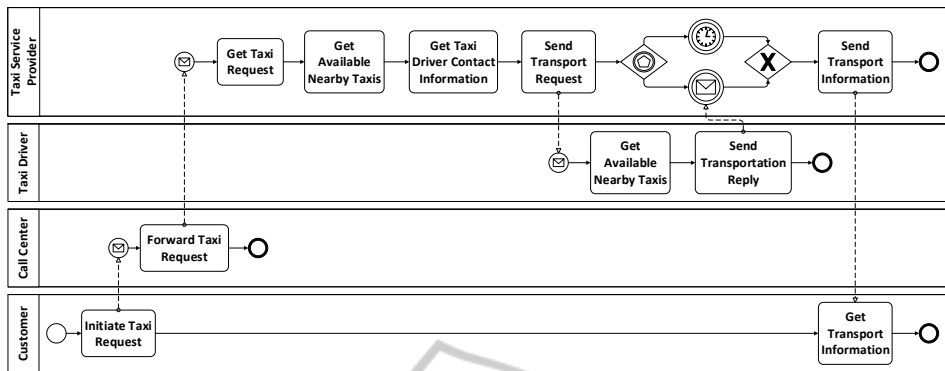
Taxi Service Provider

Get Taxi Request

Get Available Nearby Taxis

Get Taxi Driver Contact Information

Send Transport Request

Send Transport Information

Taxi Driver

Get Available Nearby Taxis

Send Transportation Reply

Call Center

Forward Taxi Request

Customer

Initiate Taxi Request

Get Transport Information